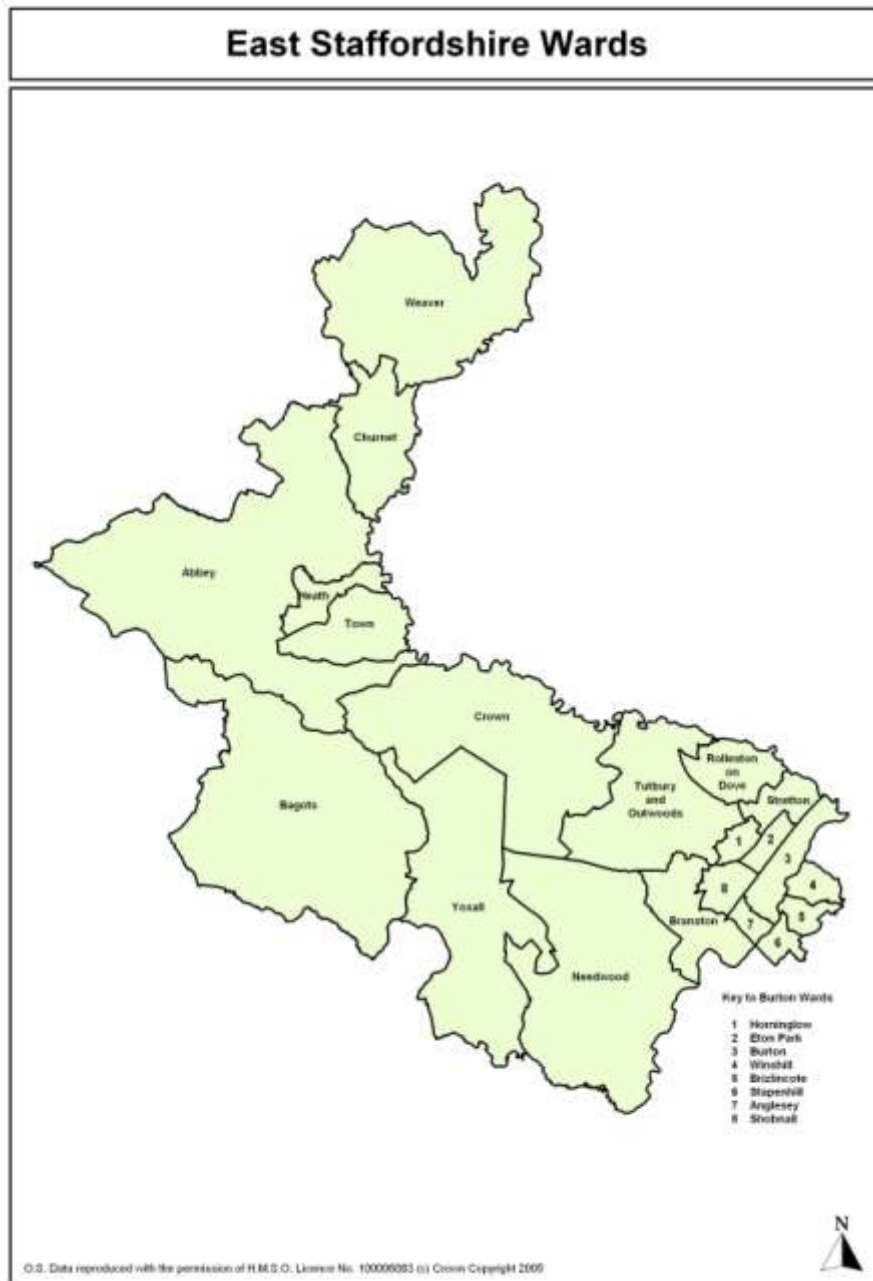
East Staffordshire Wards

Weaver

Churnet

Abbey

Heath

Town

Crown

Rolleston on Dove

Tutbury and Outwoods

Stretton

Bagots

Yoxall

Needwood

Branston

1

2

3

4

5

6

7

8

Key to Burton Wards

1 Horninglow
2 Eton Park
3 Burton
4 Winshill
5 Brizlincote
6 Stapenhill
7 Anglesey
8 Shobnall

N

O.S. Data reproduced with the permission of H.M.S.O. Licence No. 100006083 (c) Crown Copyright 2005